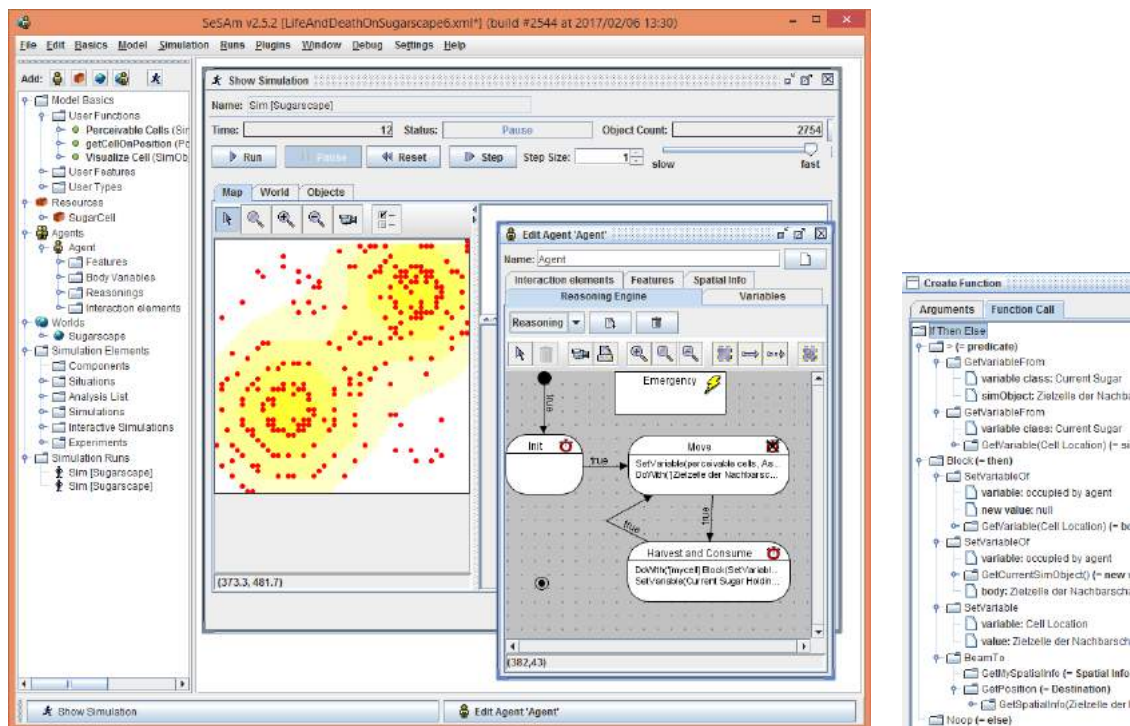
SeSAm v2.5.2 [LifeAndDeathOnSugarscape6.xml*] (build #2544 at 2017/02/06 13:30)

File Edit Basics Model Simulation Runs Plugins Window Debug Settings Help

Add:

Model Basics
User Functions
Perceivable Cells (Sir
getCellOnPosition (Pc
Visualize Cell (SimOb
User Features
User Types
Resources
SugarCell
Agents
Agent
Features
Body Variables
Reasonings
Interaction elements
Worlds
Sugarscape
Simulation Elements
Components
Situations
Analysis List
Simulations
Interactive Simulations
Experiments
Simulation Runs
Sim [Sugarscape]
Sim [Sugarscape]

Show Simulation
Name: Sim [Sugarscape]
Time: 12 Status: Pause Object Count: 2754
Run Pause Reset Step Step Size: 1 slow fast
Map World Objects
(373.3, 481.7)

Edit Agent 'Agent'
Name: Agent
Interaction elements Features Spatial Info
Reasoning Engine Variables
Reasoning
Emergency
true
Init
true
Move
SetVariable(perceivable cells, As...
DoWith('Zielzelle der Nachbarsc...
true
true
Harvest and Consume
DoWith('mycell] Block(SetVariabl...
SetVariable(Current Sugar Holdin...
(382,43)

Show Simulation
Edit Agent 'Agent'

Create Function
Arguments Function Call
If Then Else
> (= predicate)
GetVariableFrom
variable class: Current Sugar
simObject: Zielzelle der Nachba
GetVariableFrom
variable class: Current Sugar
GetVariable(Cell Location) (= si
Block (= then)
SetVariableOf
variable: occupied by agent
new value: null
GetVariable(Cell Location) (= bo
SetVariableOf
variable: occupied by agent
GetCurrentSimObject() (= new
body: Zielzelle der Nachbarscha
SetVariable
variable: Cell Location
value: Zielzelle der Nachbarsch
BeamTo
GetMySpatialInfo (= Spatial Info
GetPosition (= Destination)
GetSpatialInfo(Zielzelle der
Noop (= else)